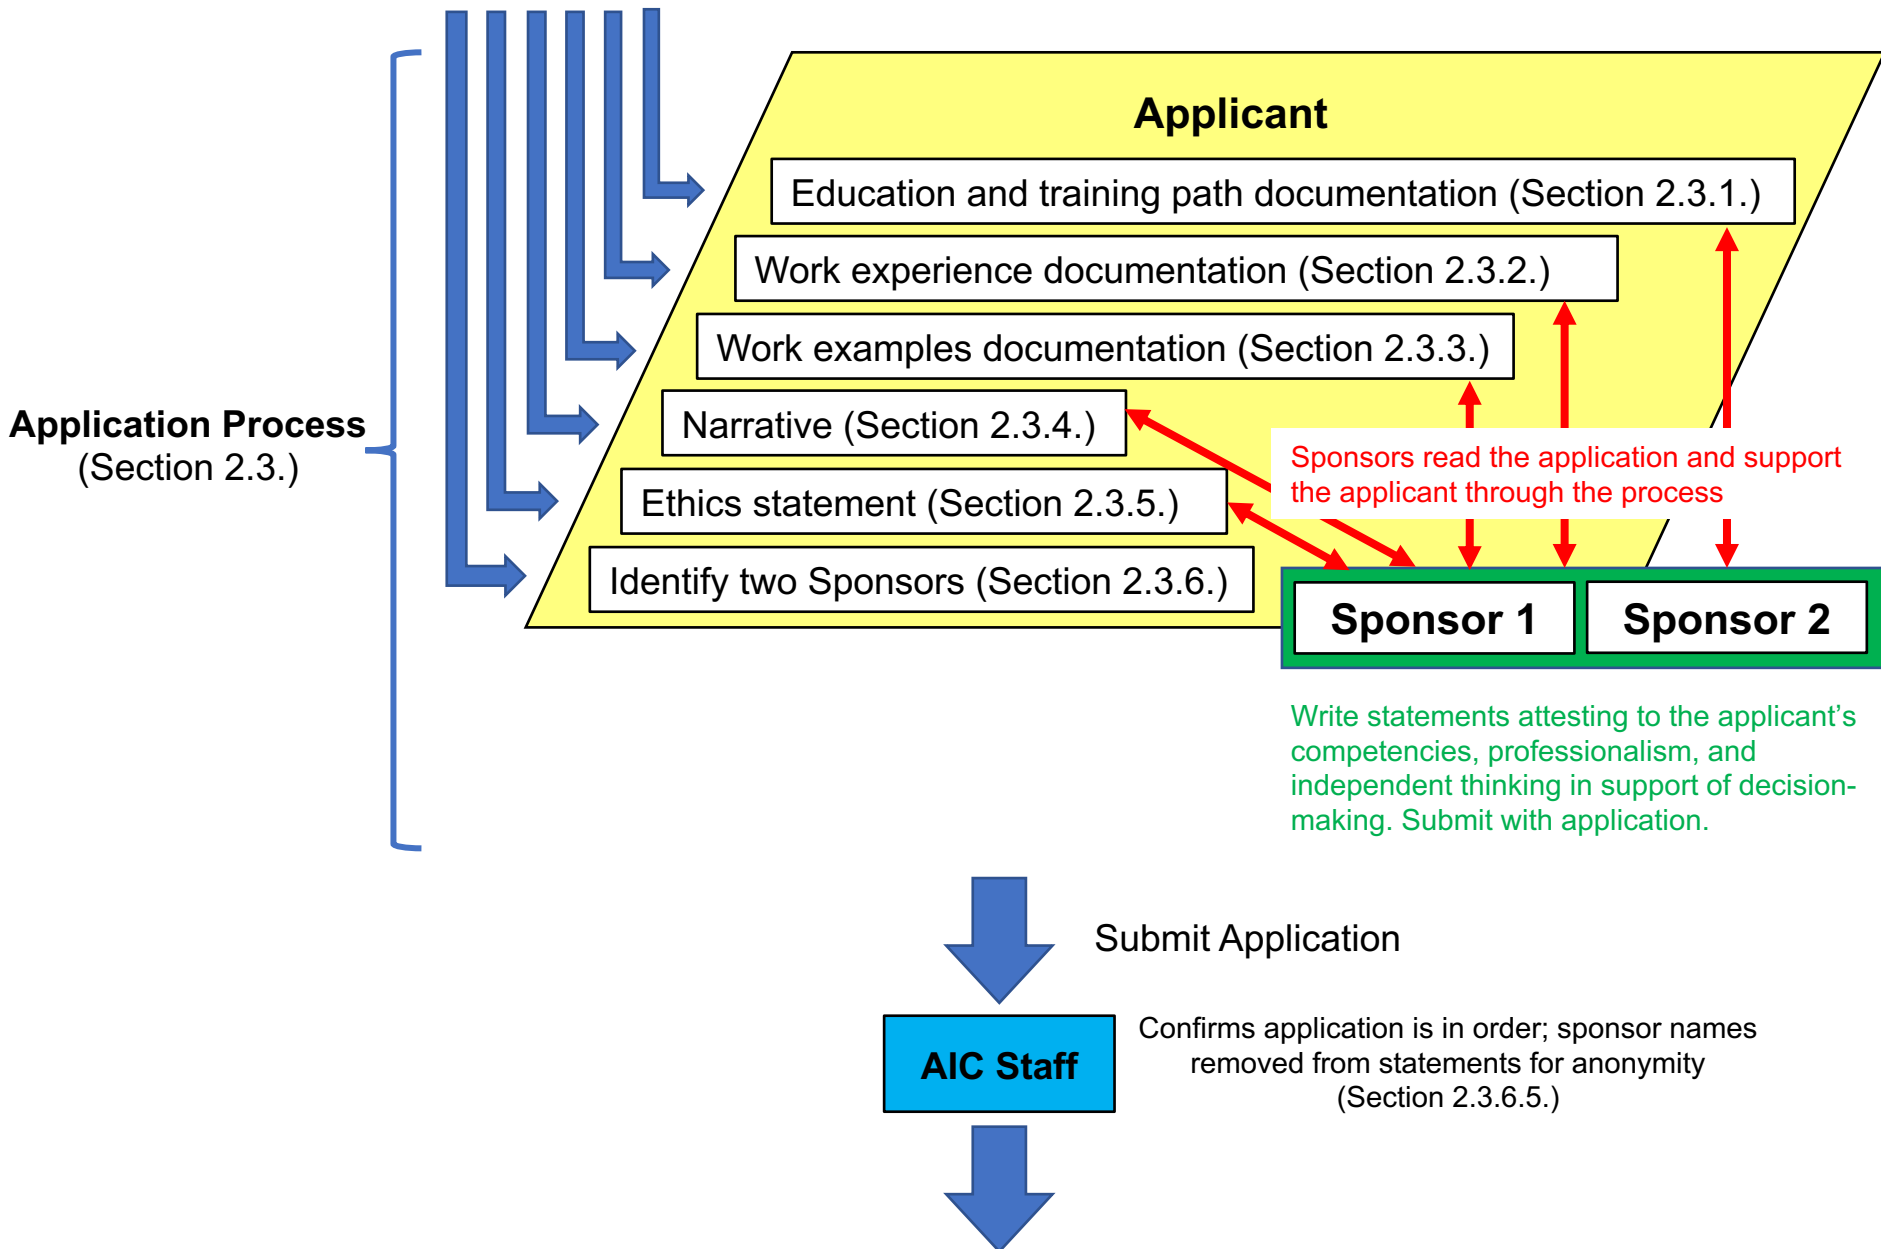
Application Process
(Section 2.3.)

Applicant

Education and training path documentation (Section 2.3.1.)

Work experience documentation (Section 2.3.2.)

Work examples documentation (Section 2.3.3.)

Narrative (Section 2.3.4.)

Ethics statement (Section 2.3.5.)

Identify two Sponsors (Section 2.3.6.)

Sponsors read the application and support the applicant through the process

Sponsor 1

Sponsor 2

Write statements attesting to the applicant's competencies, professionalism, and independent thinking in support of decision-making. Submit with application.

Submit Application

AIC Staff

Confirms application is in order; sponsor names removed from statements for anonymity (Section 2.3.6.5.)